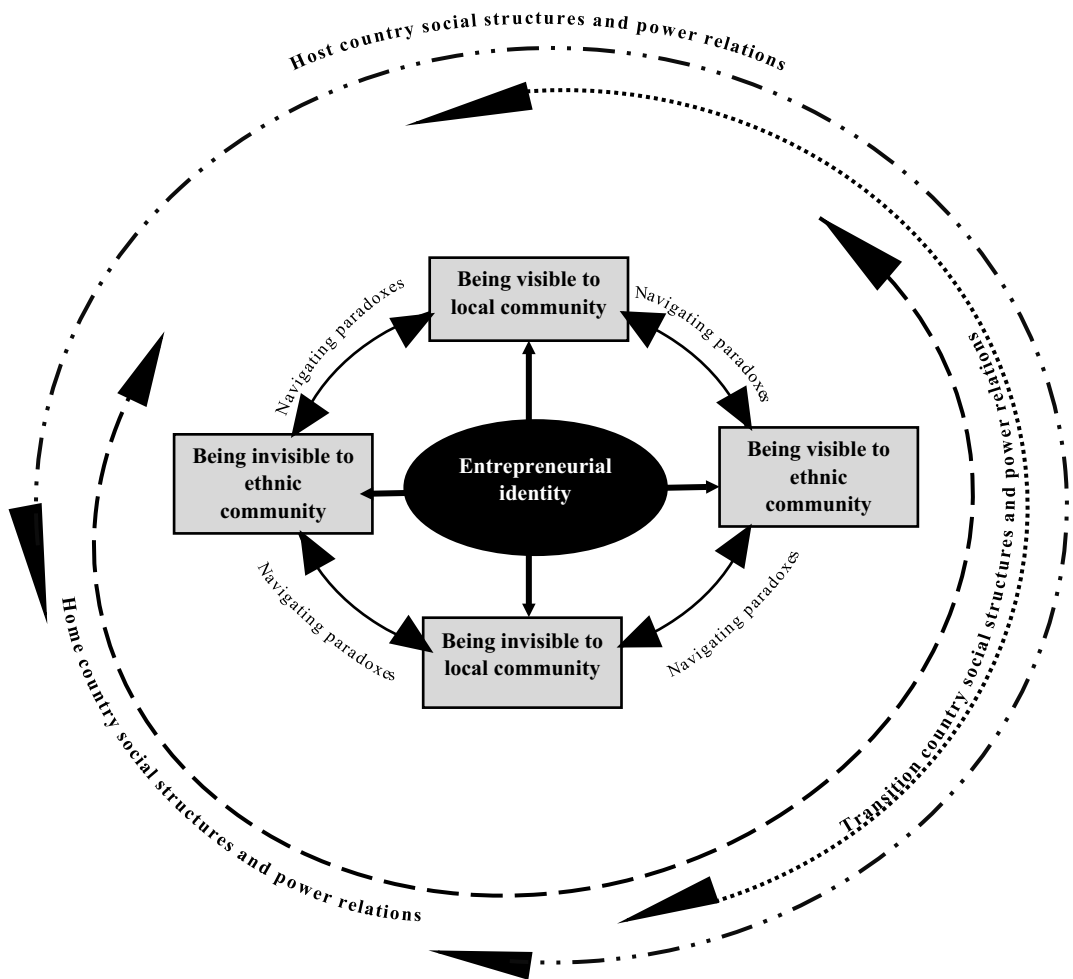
Host country social structures and power relations

Being visible to local community

Navigating paradoxes

Navigating paradoxes

Being invisible to ethnic community

Entrepreneurial identity

Being visible to ethnic community

Navigating paradoxes

Navigating paradoxes

Being invisible to local community

Home country social structures and power relations

Transition country social structures and power relations